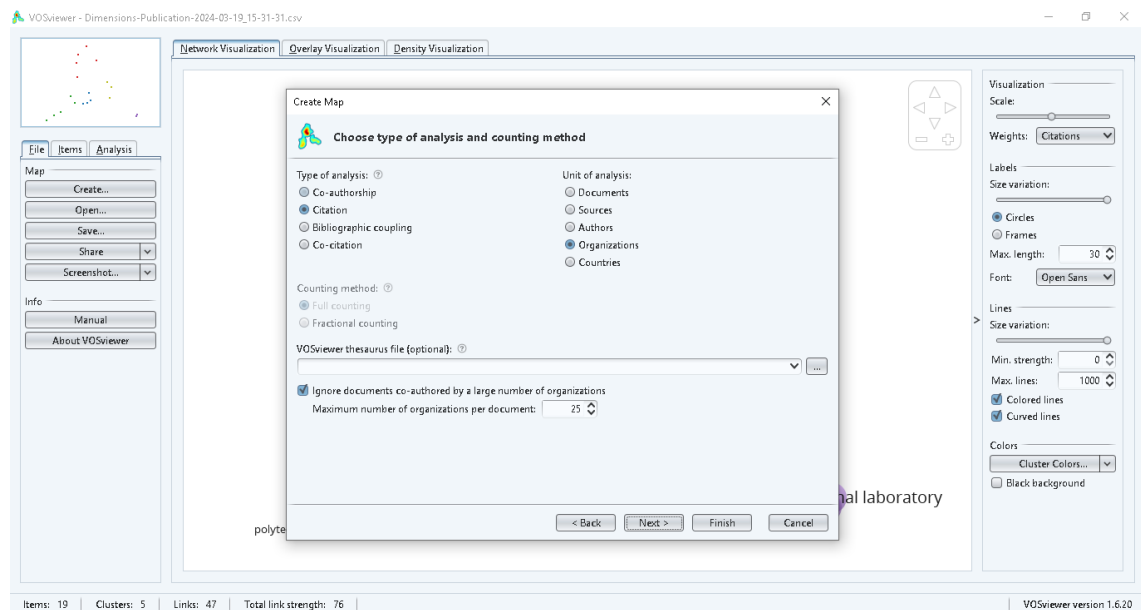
VOSviewer - Dimensions-Publication-2024-03-19_15-31-31.csv

Network Visualization | Overlay Visualization | Density Visualization

File | Items | Analysis

Map
Create...
Open...
Save...
Share
Screenshot...

Info
Manual
About VOSviewer

Create Map

Choose type of analysis and counting method

Type of analysis:
Co-authorship
Citation
Bibliographic coupling
Co-citation

Unit of analysis:
Documents
Sources
Authors
Organizations
Countries

Counting method:
Full counting
Fractional counting

VOSviewer thesaurus file (optional):

Ignore documents co-authored by a large number of organizations
Maximum number of organizations per document: 25

< Back | Next > | Finish | Cancel

nal laboratory

polyte

Visualization
Scale:
Weights: Citations

Labels
Size variation:
Circles
Frames
Max. length: 30
Font: Open Sans

Lines
Size variation:
Min. strength: 0
Max. lines: 1000
Colored lines
Curved lines

Colors
Cluster Colors...
Black background

Items: 19 | Clusters: 5 | Links: 47 | Total link strength: 76

VOSviewer version 1.6.20